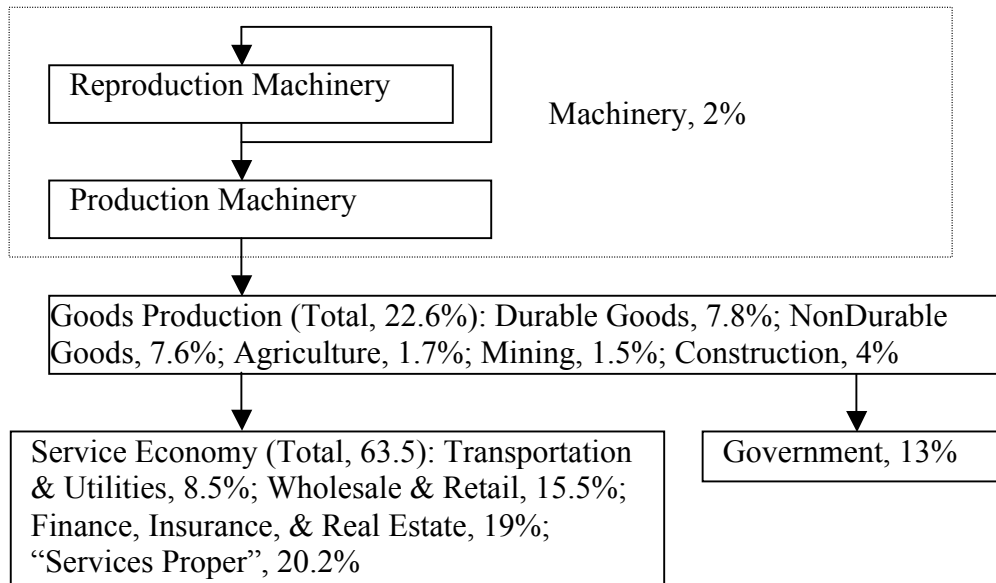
Reproduction Machinery

Machinery, 2%

Production Machinery

Goods Production (Total, 22.6%): Durable Goods, 7.8%; NonDurable Goods, 7.6%; Agriculture, 1.7%; Mining, 1.5%; Construction, 4%

Service Economy (Total, 63.5): Transportation & Utilities, 8.5%; Wholesale & Retail, 15.5%; Finance, Insurance, & Real Estate, 19%; "Services Proper", 20.2%

Government, 13%